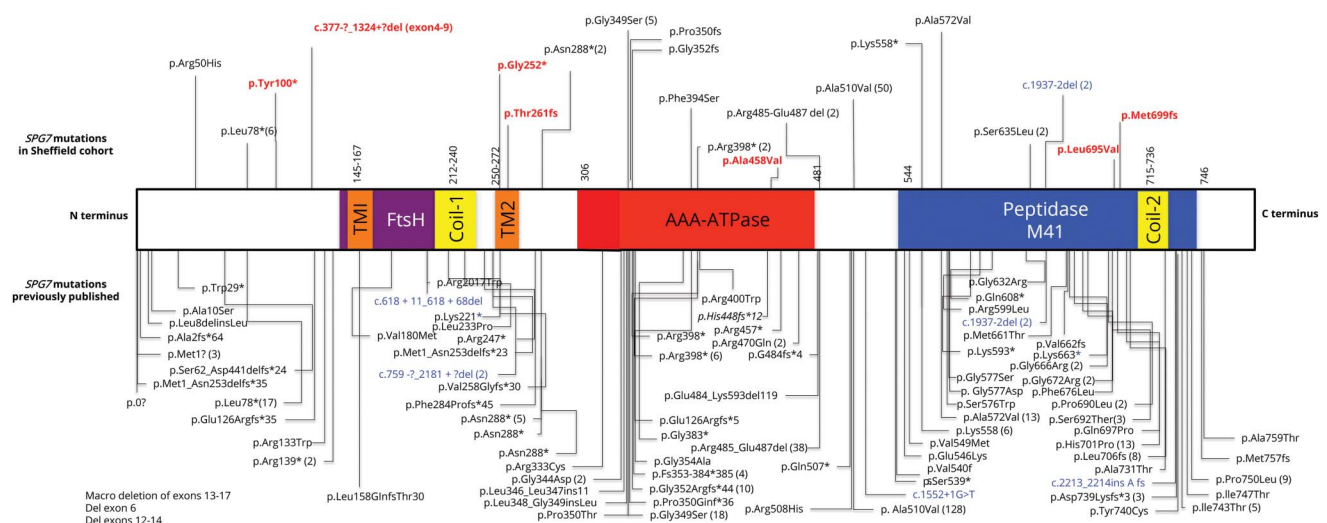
c.377-?_1324+?del (exon4-9)

p.Gly349Ser (5)
p.Pro350fs
p.Gly352fs
p.Asn288*(2)
p.Ala572Val
p.Lys558*
p.Arg50His
p.Tyr100*
p.Gly252*
p.Ala510Val (50)
c.1937-2del (2)
p.Phe394Ser
p.Arg485-Glu487 del (2)
p.Met699fs
p.Leu78*(6)
p.Thr261fs
p.Ser635Leu (2)
p.Arg398* (2)
p.Leu695Val
p.Ala458Val

SPG7 mutations in Sheffield cohort

145-167
212-240
250-272
306
481
544
715-736
746

N terminus
TMI
FtsH
Coil-1
TM2
AAA-ATPase
Peptidase M41
Coil-2
C terminus

SPG7 mutations previously published

p.Trp29*
p.Arg201Trp
p.Ala10Ser
c.618 + 11_618 + 68del
p.Leu8delinsLeu
p.Val180Met
p.Lys221*
p.Leu233Pro
p.Ala2fs*64
p.Arg247*
p.Met1? (3)
p.Met1_Asn253delfs*23
p.Ser62_Asp441delfs*24
c.759 -?_2181 + ?del (2)
p.Met1_Asn253delfs*35
p.Val258Glyfs*30
p.0?
p.Leu78*(17)
p.Phe284Profs*45
p.Glu126Argfs*35
p.Asn288* (5)
p.Asn288*(2)
p.Arg133Trp
p.Arg139* (2)
p.Asn288*
p.Arg333Cys
p.Gly344Asp (2)
p.Leu158GlnfsThr30
p.Leu346_Leu347ins11
p.Leu348_Gly349insLeu
p.Pro350Thr
p.Arg400Trp
p.His448fs*12
p.Arg457*
p.Arg398*
p.Arg470Gln (2)
p.Arg398* (6)
p.G484fs*4
p.Glu484_Lys593del119
p.Glu126Argfs*5
p.Gly383*
p.Arg485_Glu487del (38)
p.Gly354Ala
p.Fs353-384*385 (4)
p.Gly352Argfs*44 (10)
p.Pro350Ginf*36
p.Gly349Ser (18)
p.Gln507*
p.Arg508His
p. Ala510Val (128)
p.Gly632Arg
p.Gln608*
p.Arg599Leu
c.1937-2del (2)
p.Met661Thr
p.Lys593*
p.Gly577Ser
p. Gly577Asp
p.Ser576Trp
p.Ala572Val (13)
p.Ser539*
p.Lys558 (6)
p.Val549Met
p.Glu546Lys
p.Val540f
c.1552+1G>T
p.Val662fs
p.Lys663*
p.Gly666Arg (2)
p.Gly672Arg (2)
p.Phe676Leu
p.Pro690Leu (2)
p.Ser692Ther(3)
p.Gln697Pro
p.His701Pro (13)
p.Leu706fs (8)
p.Ala731Thr
c.2213_2214ins A fs
p.Asp739Lysfs*3 (3)
p.Tyr740Cys
p.Ala759Thr
p.Met757fs
p.Pro750Leu (9)
p.Ile747Thr
p.Ile743Thr (5)

Macro deletion of exons 13-17
Del exon 6
Del exons 12-14